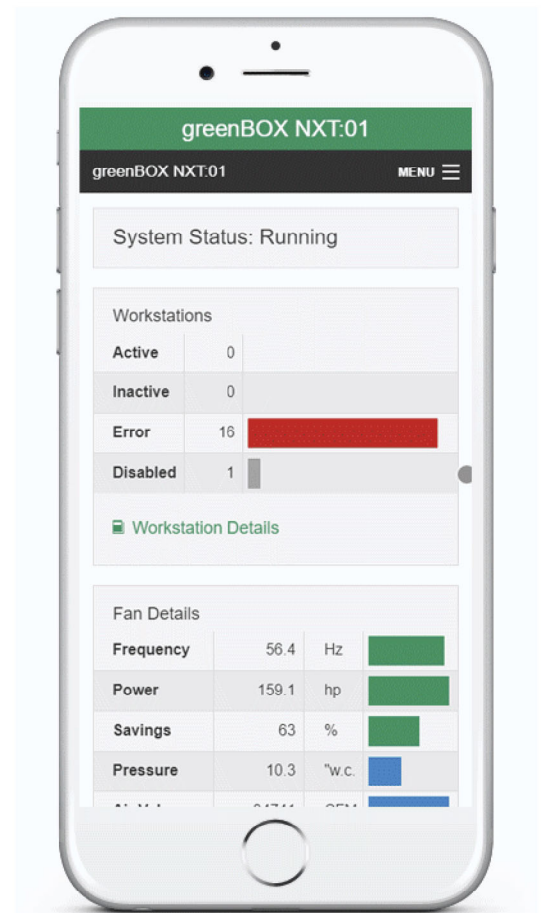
greenBOX NXT:01

greenBOX NXT:01

MENU

System Status: Running

Workstations

| Active | 0 |  |
|---|---|---|
| Inactive | 0 |  |
| Error | 16 |  |
| Disabled | 1 |  |

Workstation Details

Fan Details

| Frequency | 56.4 | Hz |  |
|---|---|---|---|
| Power | 159.1 | hp |  |
| Savings | 63 | % |  |
| Pressure | 10.3 | "w.c. |  |
| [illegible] | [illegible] | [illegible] |  |